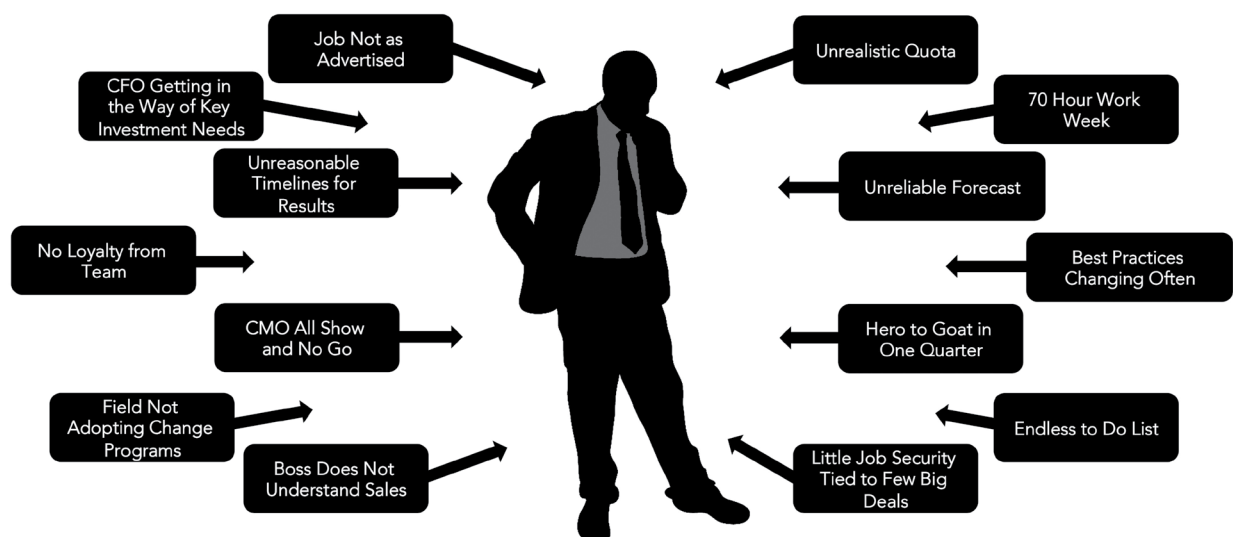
Job Not as Advertised

CFO Getting in the Way of Key Investment Needs

Unreasonable Timelines for Results

No Loyalty from Team

CMO All Show and No Go

Field Not Adopting Change Programs

Boss Does Not Understand Sales

Unrealistic Quota

70 Hour Work Week

Unreliable Forecast

Best Practices Changing Often

Hero to Goat in One Quarter

Endless to Do List

Little Job Security Tied to Few Big Deals